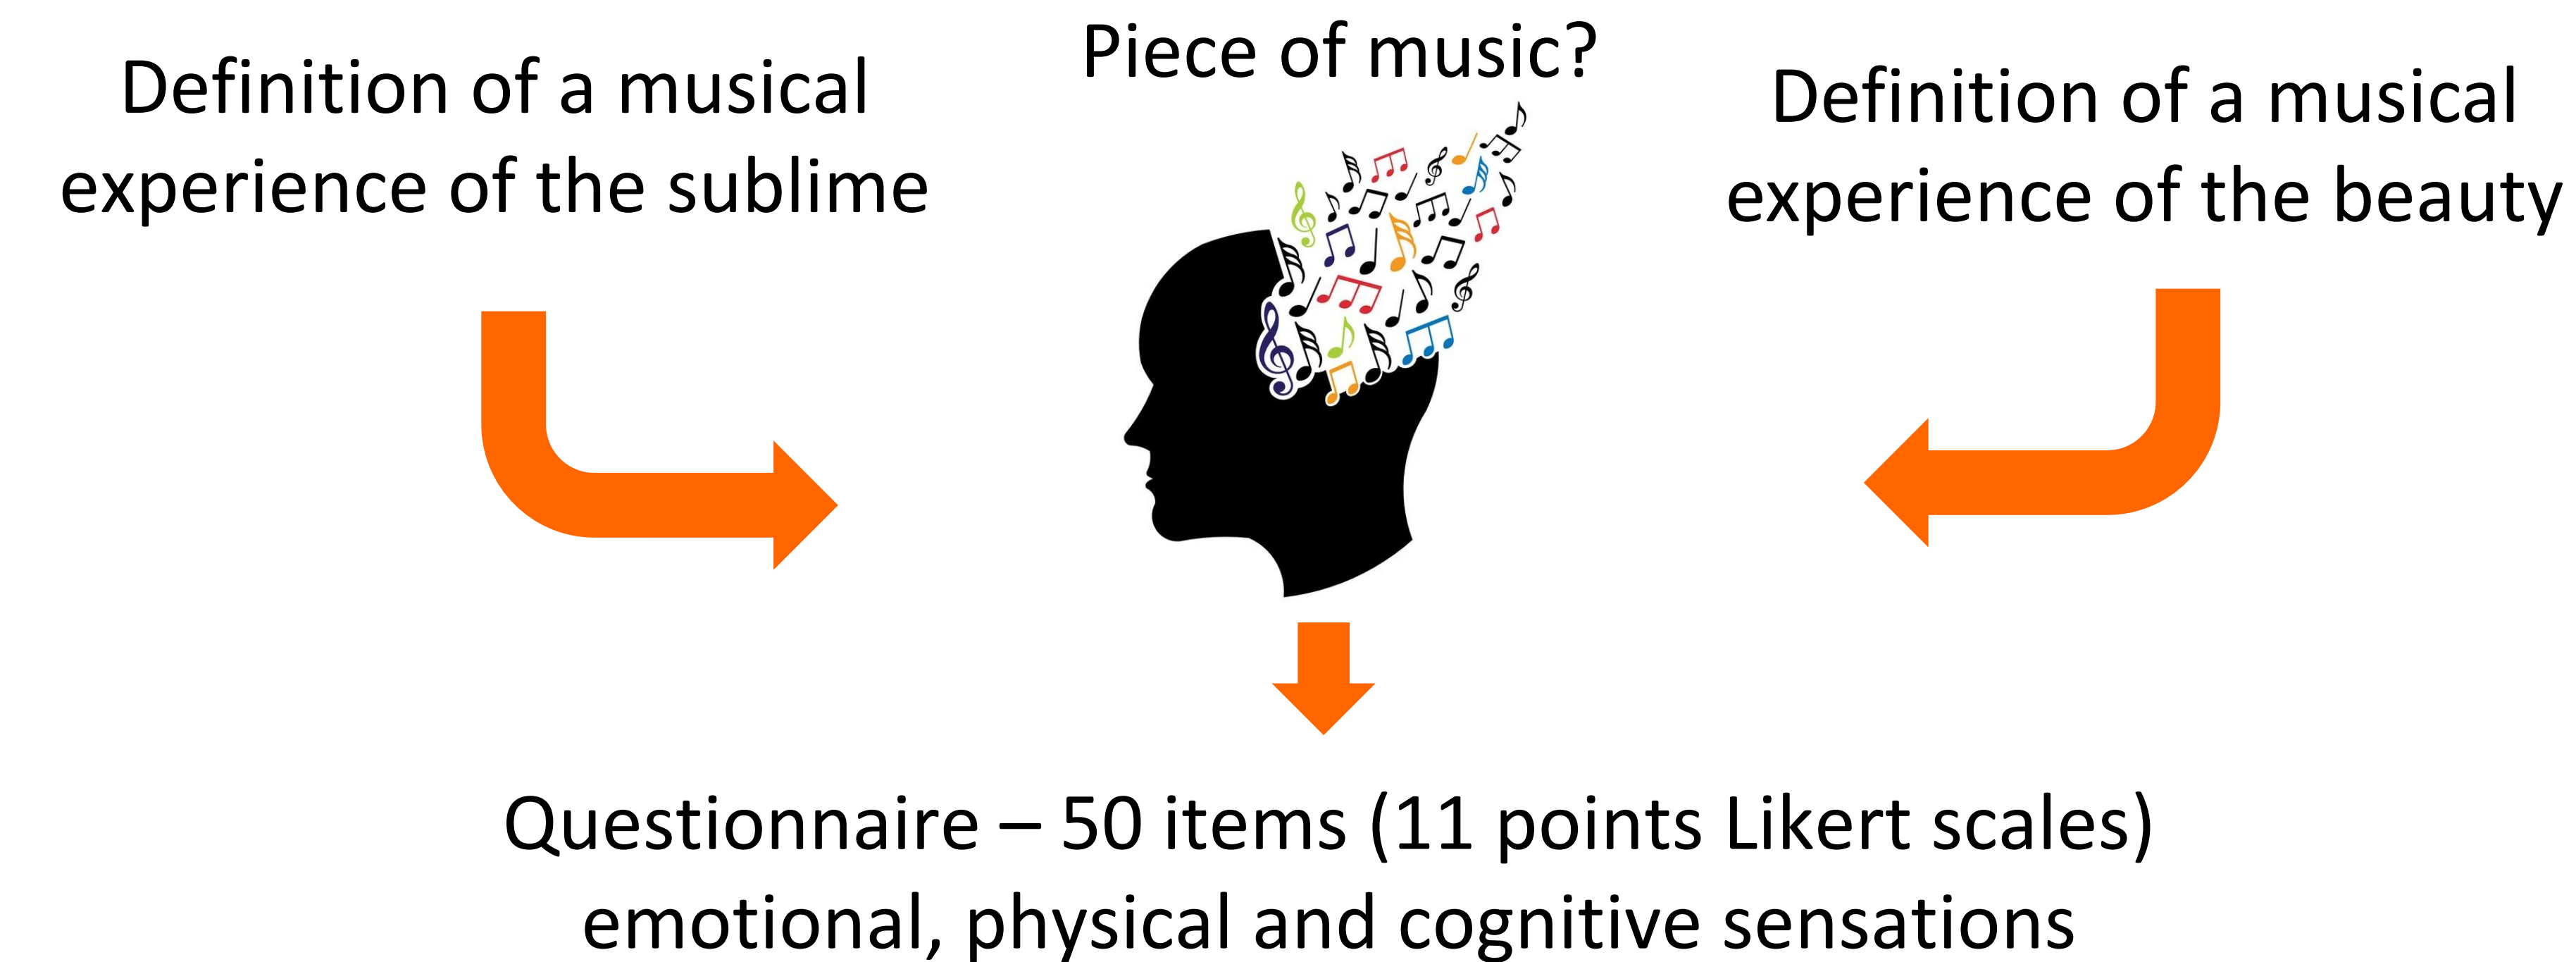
Definition of a musical experience of the sublime

Piece of music?

Definition of a musical experience of the beauty

Questionnaire – 50 items (11 points Likert scales)
emotional, physical and cognitive sensations